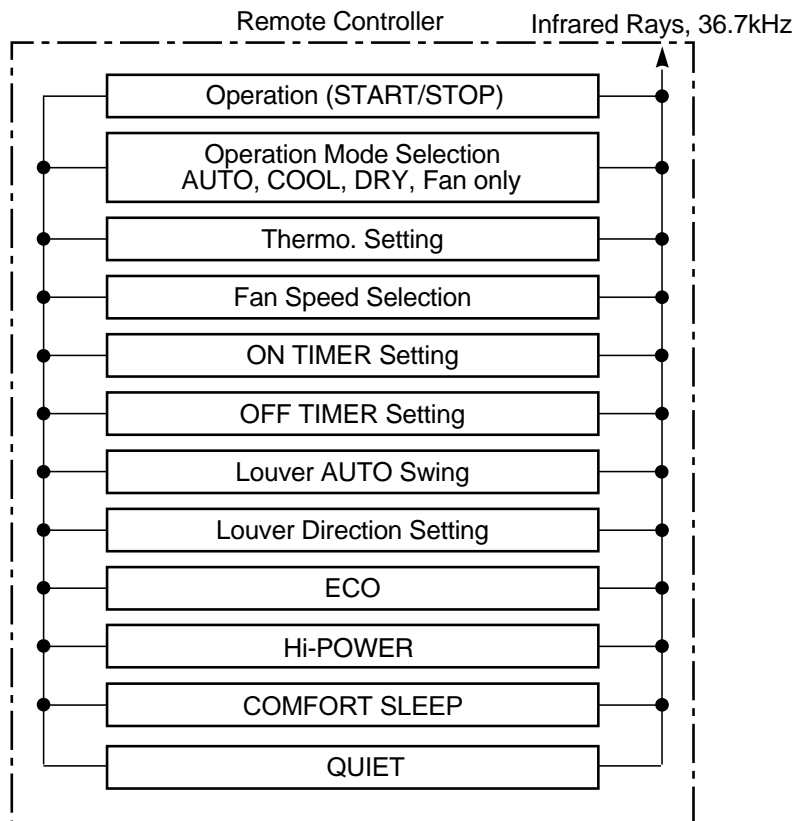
Remote Controller

Infrared Rays, 36.7kHz

Operation (START/STOP)

Operation Mode Selection
AUTO, COOL, DRY, Fan only

Thermo. Setting

Fan Speed Selection

ON TIMER Setting

OFF TIMER Setting

Louver AUTO Swing

Louver Direction Setting

ECO

Hi-POWER

COMFORT SLEEP

QUIET